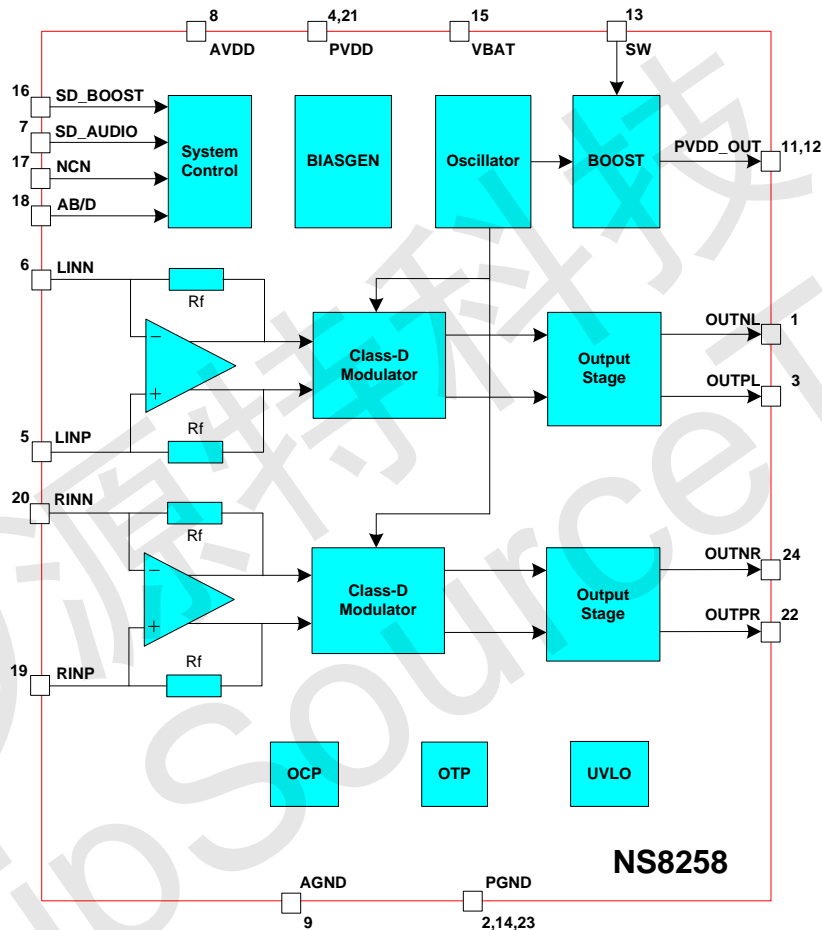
8
AVDD
4,21
PVDD
15
VBAT
13
SW

16
SD_BOOST
7
SD_AUDIO
17
NCN
18
AB/D

System Control

BIASGEN

Oscillator

BOOST

PVDD_OUT
11,12

6
LINN
Rf
−
+
5
LINP
Rf

Class-D Modulator

Output Stage

OUTNL
1
OUTPL
3

20
RINN
Rf
−
+
19
RINP
Rf

Class-D Modulator

Output Stage

OUTNR
24
OUTPR
22

OCP

OTP

UVLO

NS8258

AGND
9
PGND
2,14,23

源科技
Source